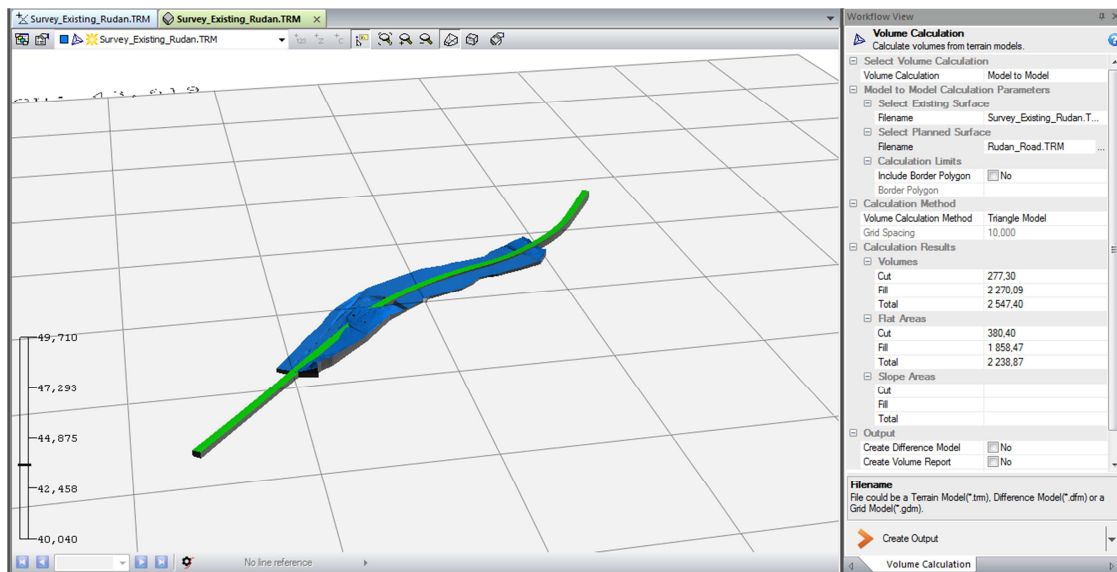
Survey_Existing_Rudan.TRM
Survey_Existing_Rudan.TRM
Survey_Existing_Rudan.TRM

49,710
47,293
44,875
42,458
40,040

No line reference

Workflow View
Volume Calculation
Calculate volumes from terrain models.

| | |
|---|---|
| Select Volume Calculation | |
| Volume Calculation | Model to Model |
| Model to Model Calculation Parameters | |
| Select Existing Surface | |
| Filename | Survey_Existing_Rudan.T... |
| Select Planned Surface | |
| Filename | Rudan_Road.TRM |
| Calculation Limits | |
| Include Border Polygon | No |
| Border Polygon | |
| Calculation Method | |
| Volume Calculation Method | Triangle Model |
| Grid Spacing | 10,000 |
| Calculation Results | |
| Volumes | |
| Cut | 277,30 |
| Fill | 2 270,09 |
| Total | 2 547,40 |
| Flat Areas | |
| Cut | 380,40 |
| Fill | 1 858,47 |
| Total | 2 238,87 |
| Slope Areas | |
| Cut | |
| Fill | |
| Total | |
| Output | |
| Create Difference Model | No |
| Create Volume Report | No |

Filename
File could be a Terrain Model(*.trm), Difference Model(*.dfm) or a Grid Model(*.gdm).

Create Output

Volume Calculation